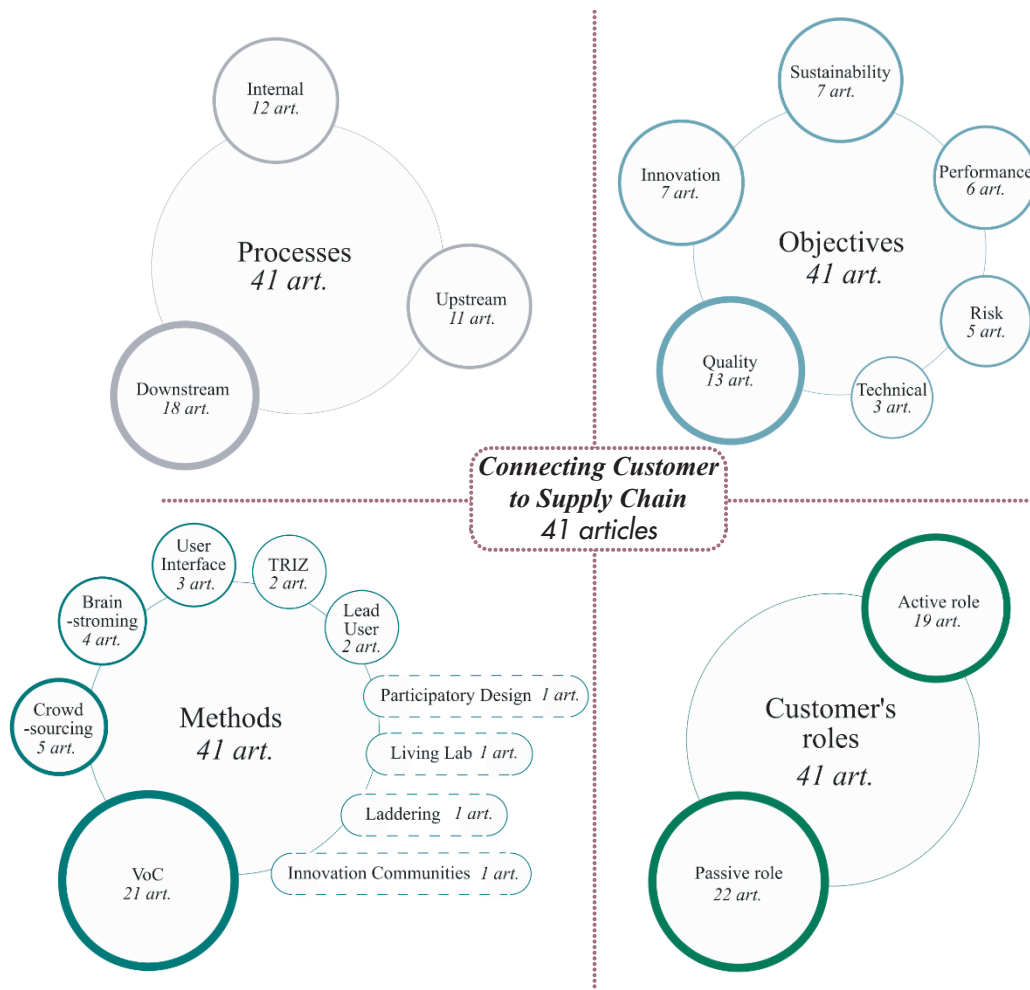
Internal
12 art.

Processes
41 art.

Upstream
11 art.

Downstream
18 art.

Sustainability
7 art.

Innovation
7 art.

Performance
6 art.

Objectives
41 art.

Risk
5 art.

Quality
13 art.

Technical
3 art.

Connecting Customer to Supply Chain
41 articles

User Interface
3 art.

TRIZ
2 art.

Brain -stroming
4 art.

Lead User
2 art.

Participatory Design 1 art.

Crowd -sourcing
5 art.

Methods
41 art.

Living Lab 1 art.

Laddering 1 art.

VoC
21 art.

Innovation Communities 1 art.

Active role
19 art.

Customer's roles
41 art.

Passive role
22 art.